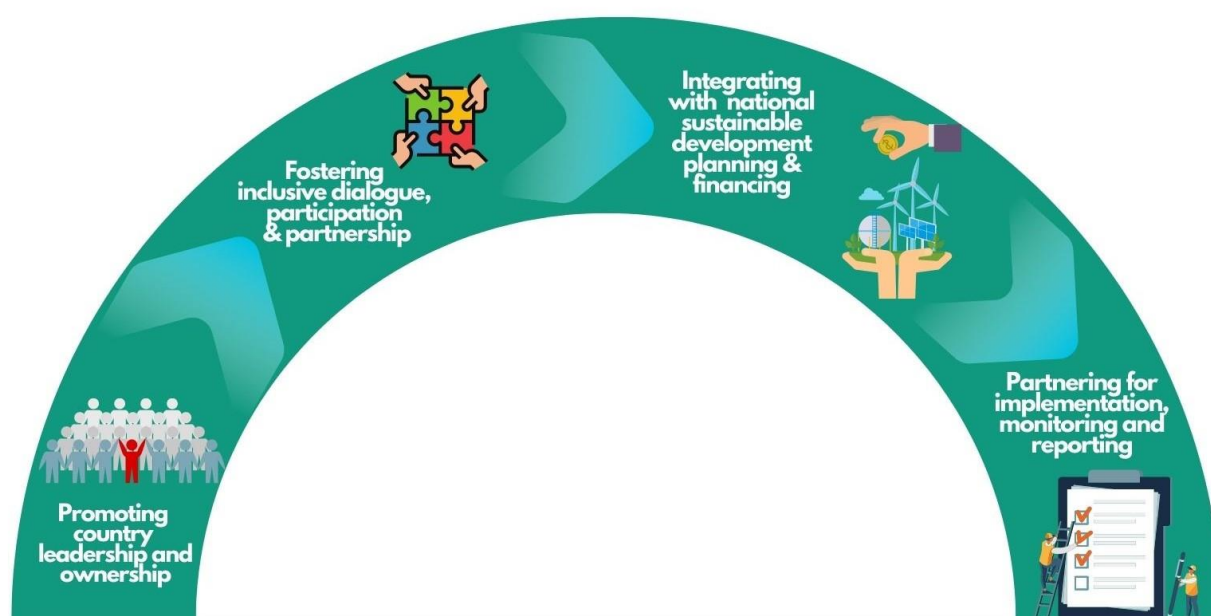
Promoting country leadership and ownership

Fostering inclusive dialogue, participation & partnership

Integrating with national sustainable development planning & financing

Partnering for implementation, monitoring and reporting